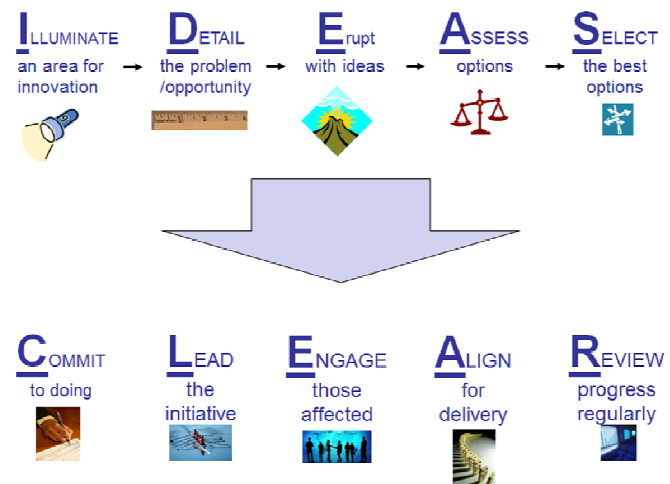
ILLUMINATE an area for innovation → DETAIL the problem /opportunity → Erupt with ideas → ASSESS options → SELECT the best options

COMMIT to doing

LEAD the initiative

ENGAGE those affected

ALIGN for delivery

REVIEW progress regularly